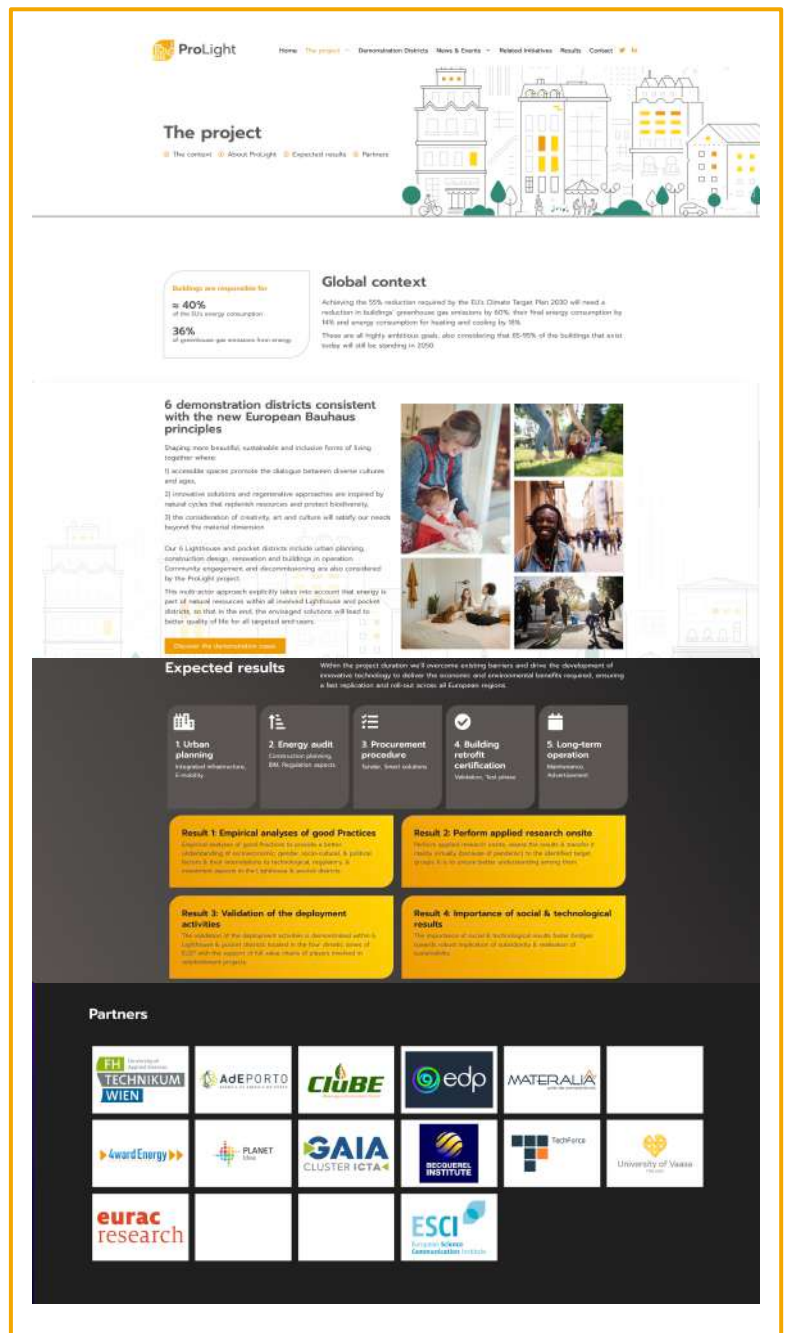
ProLight

Home The project Demonstration Districts News & Events Related Initiatives Results Contact

The project

The context About ProLight Expected results Partners

Buildings are responsible for

≈ 40%
of the EU's energy consumption

36%
of greenhouse gas emissions from energy

Global context

Achieving the 55% reduction required by the EU's Climate Target Plan 2030 will need a reduction in buildings' greenhouse gas emissions by 60%, their final energy consumption by 14% and energy consumption for heating and cooling by 18%.

These are all highly ambitious goals, also considering that 85-95% of the buildings that exist today will still be standing in 2050.

6 demonstration districts consistent with the new European Bauhaus principles

Shaping more beautiful, sustainable and inclusive forms of living together where:

1) accessible spaces promote the dialogue between diverse cultures and ages,

2) innovative solutions and regenerative approaches are inspired by natural cycles that replenish resources and protect biodiversity,

3) the consideration of creativity, art and culture will satisfy our needs beyond the material dimension.

Our 6 Lighthouse and pocket districts include urban planning, construction design, renovation and buildings in operation. Community engagement and decommissioning are also considered by the ProLight project.

This multi-actor approach explicitly takes into account that energy is part of natural resources within all involved Lighthouse and pocket districts, so that in the end, the envisaged solutions will lead to better quality of life for all targeted end-users.

Discover the demonstration cases

Expected results

Within the project duration we'll overcome existing barriers and drive the development of innovative technology to deliver the economic and environmental benefits required, ensuring a fast replication and roll-out across all European regions.

1. Urban planning
Integrated infrastructure, E-mobility

2. Energy audit
Construction planning, BIM, Regulation aspects

3. Procurement procedure
Tender, Smart solutions

4. Building retrofit certification
Validation, Test phase

5. Long-term operation
Maintenance, Advertisement

Result 1: Empirical analyses of good Practices
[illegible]

Result 2: Perform applied research onsite
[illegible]

Result 3: Validation of the deployment activities
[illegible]

Result 4: Importance of social & technological results
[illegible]

Partners

FH Technikum Wien
AdEPORTO
CluBE
edp
MATERALIA
4wardEnergy
PLANET
GAIA CLUSTER ICTA
BECQUEREL INSTITUTE
TechForce
University of Vaasa
eurac research
ESCI European Science Communication Institute